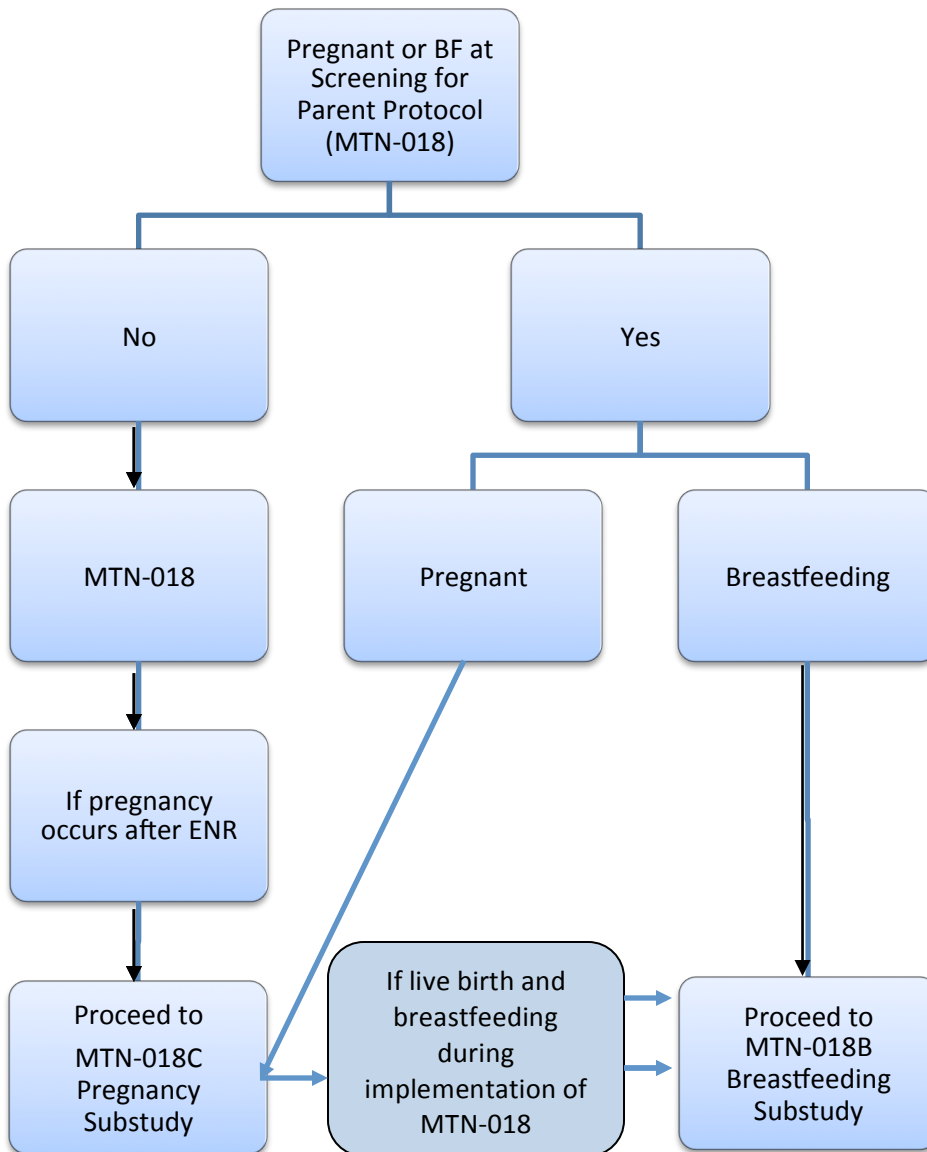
Pregnant or BF at Screening for Parent Protocol (MTN-018)

No

Yes

MTN-018

Pregnant

Breastfeeding

If pregnancy occurs after ENR

Proceed to MTN-018C Pregnancy Substudy

If live birth and breastfeeding during implementation of MTN-018

Proceed to MTN-018B Breastfeeding Substudy